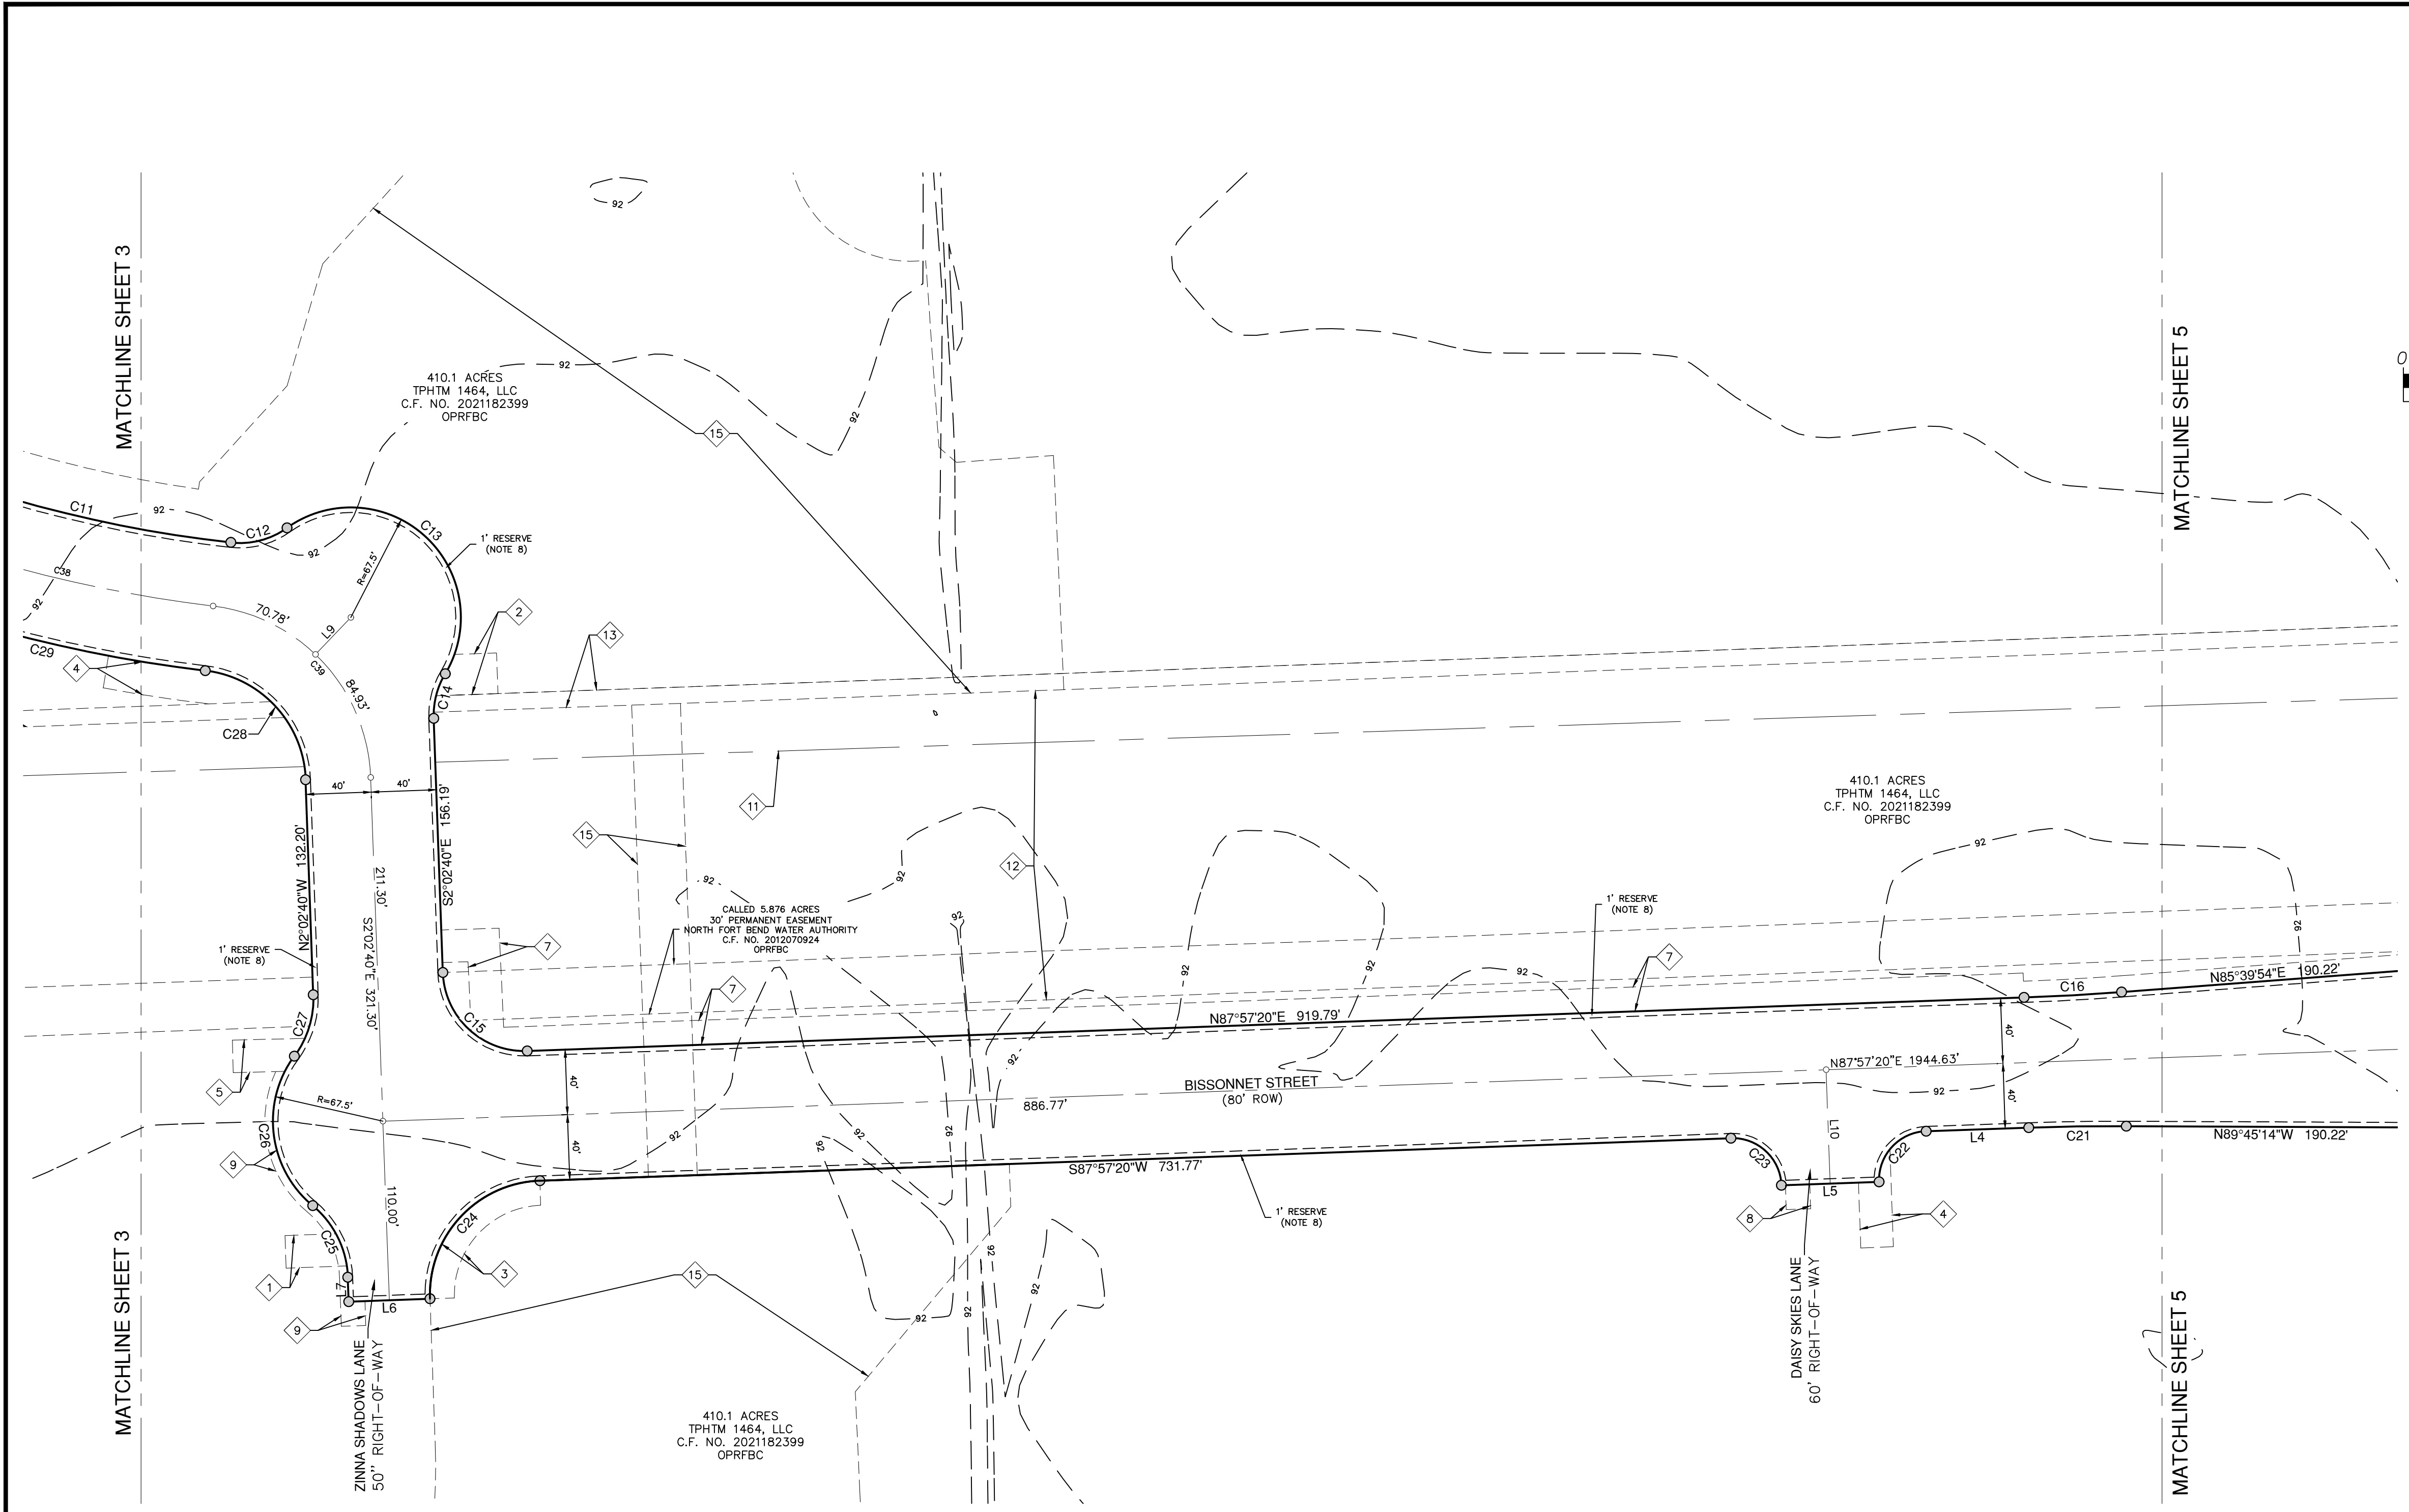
MATCHLINE SHEET 3

MATCHLINE SHEET 5

0

92

410.1 ACRES
TPHTM 1464, LLC
C.F. NO. 2021182399
OPRFBC

92

92

15

C11

92

C12

92

C13

1' RESERVE
(NOTE 8)

C38

R=67.5'

92

70.78'

L9

2

13

C29

4

C39

84.93'

C14

C28

40'

40'

156.19'

S2°02'40"E

11

410.1 ACRES
TPHTM 1464, LLC
C.F. NO. 2021182399
OPRFBC

15

N2°02'40"W 132.20'

211.30'

S2°02'40"E 321.30'

92

92

12

92

CALLED 5.876 ACRES
30' PERMANENT EASEMENT
NORTH FORT BEND WATER AUTHORITY
C.F. NO. 2012070924
OPRFBC

92

1' RESERVE
(NOTE 8)

1' RESERVE
(NOTE 8)

7

92

92

7

92

92

C16

N85°39'54"E 190.22'

7

N87°57'20"E 919.79'

40'

C27

C15

92

N87°57'20"E 1944.63'

40'

5

BISSONNET STREET
(80' ROW)

92

R=67.5'

886.77'

40'

40'

C26

92

92

92

L10

L4

C21

N89°45'14"W 190.22'

9

S87°57'20"W 731.77'

C23

C22

110.00'

L5

1' RESERVE
(NOTE 8)

C24

8

4

C25

92

3

1

92

L6

15

92

92

9

ZINNA SHADOWS LANE
50" RIGHT-OF-WAY

DAISY SKIES LANE
60' RIGHT-OF-WAY

410.1 ACRES
TPHTM 1464, LLC
C.F. NO. 2021182399
OPRFBC

MATCHLINE SHEET 3

MATCHLINE SHEET 5